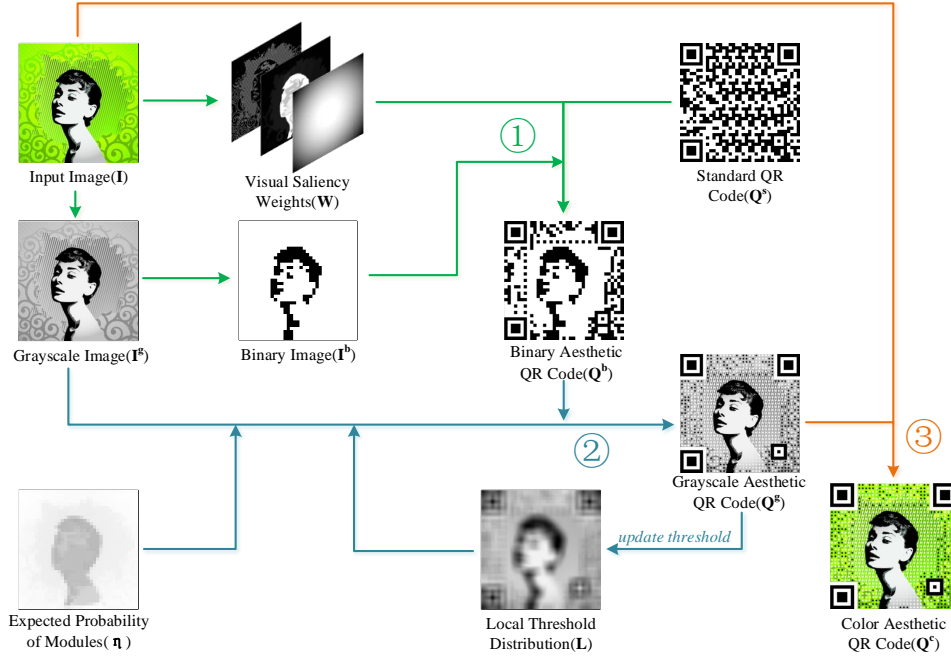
Input Image($\mathbf{I}$)

Visual Saliency Weights($\mathbf{W}$)

①

Standard QR Code($\mathbf{Q^s}$)

Grayscale Image($\mathbf{I^g}$)

Binary Image($\mathbf{I^b}$)

Binary Aesthetic QR Code($\mathbf{Q^b}$)

Grayscale Aesthetic QR Code($\mathbf{Q^g}$)

②

③

update threshold

Expected Probability of Modules( $\boldsymbol{\eta}$ )

Local Threshold Distribution($\mathbf{L}$)

Color Aesthetic QR Code($\mathbf{Q^c}$)